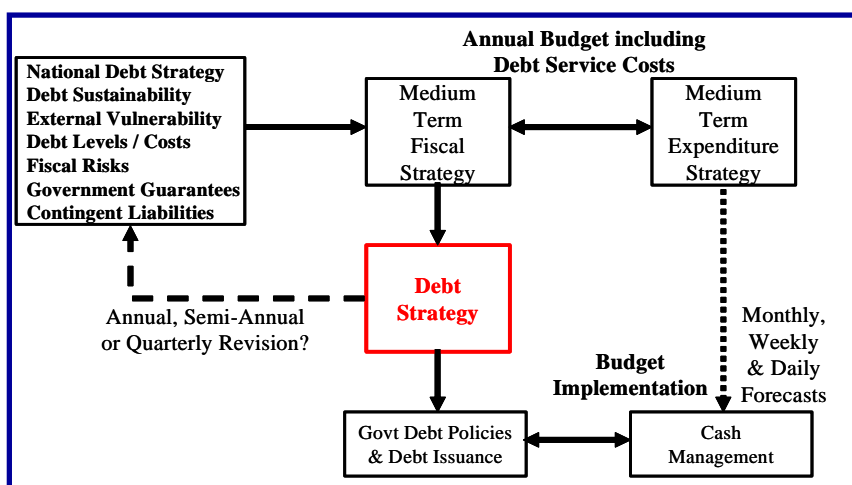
National Debt Strategy
Debt Sustainability
External Vulnerability
Debt Levels / Costs
Fiscal Risks
Government Guarantees
Contingent Liabilities

Annual Budget including Debt Service Costs

Medium Term Fiscal Strategy

Medium Term Expenditure Strategy

Debt Strategy

Annual, Semi-Annual or Quarterly Revision?

Monthly, Weekly & Daily Forecasts

Budget Implementation

Govt Debt Policies & Debt Issuance

Cash Management